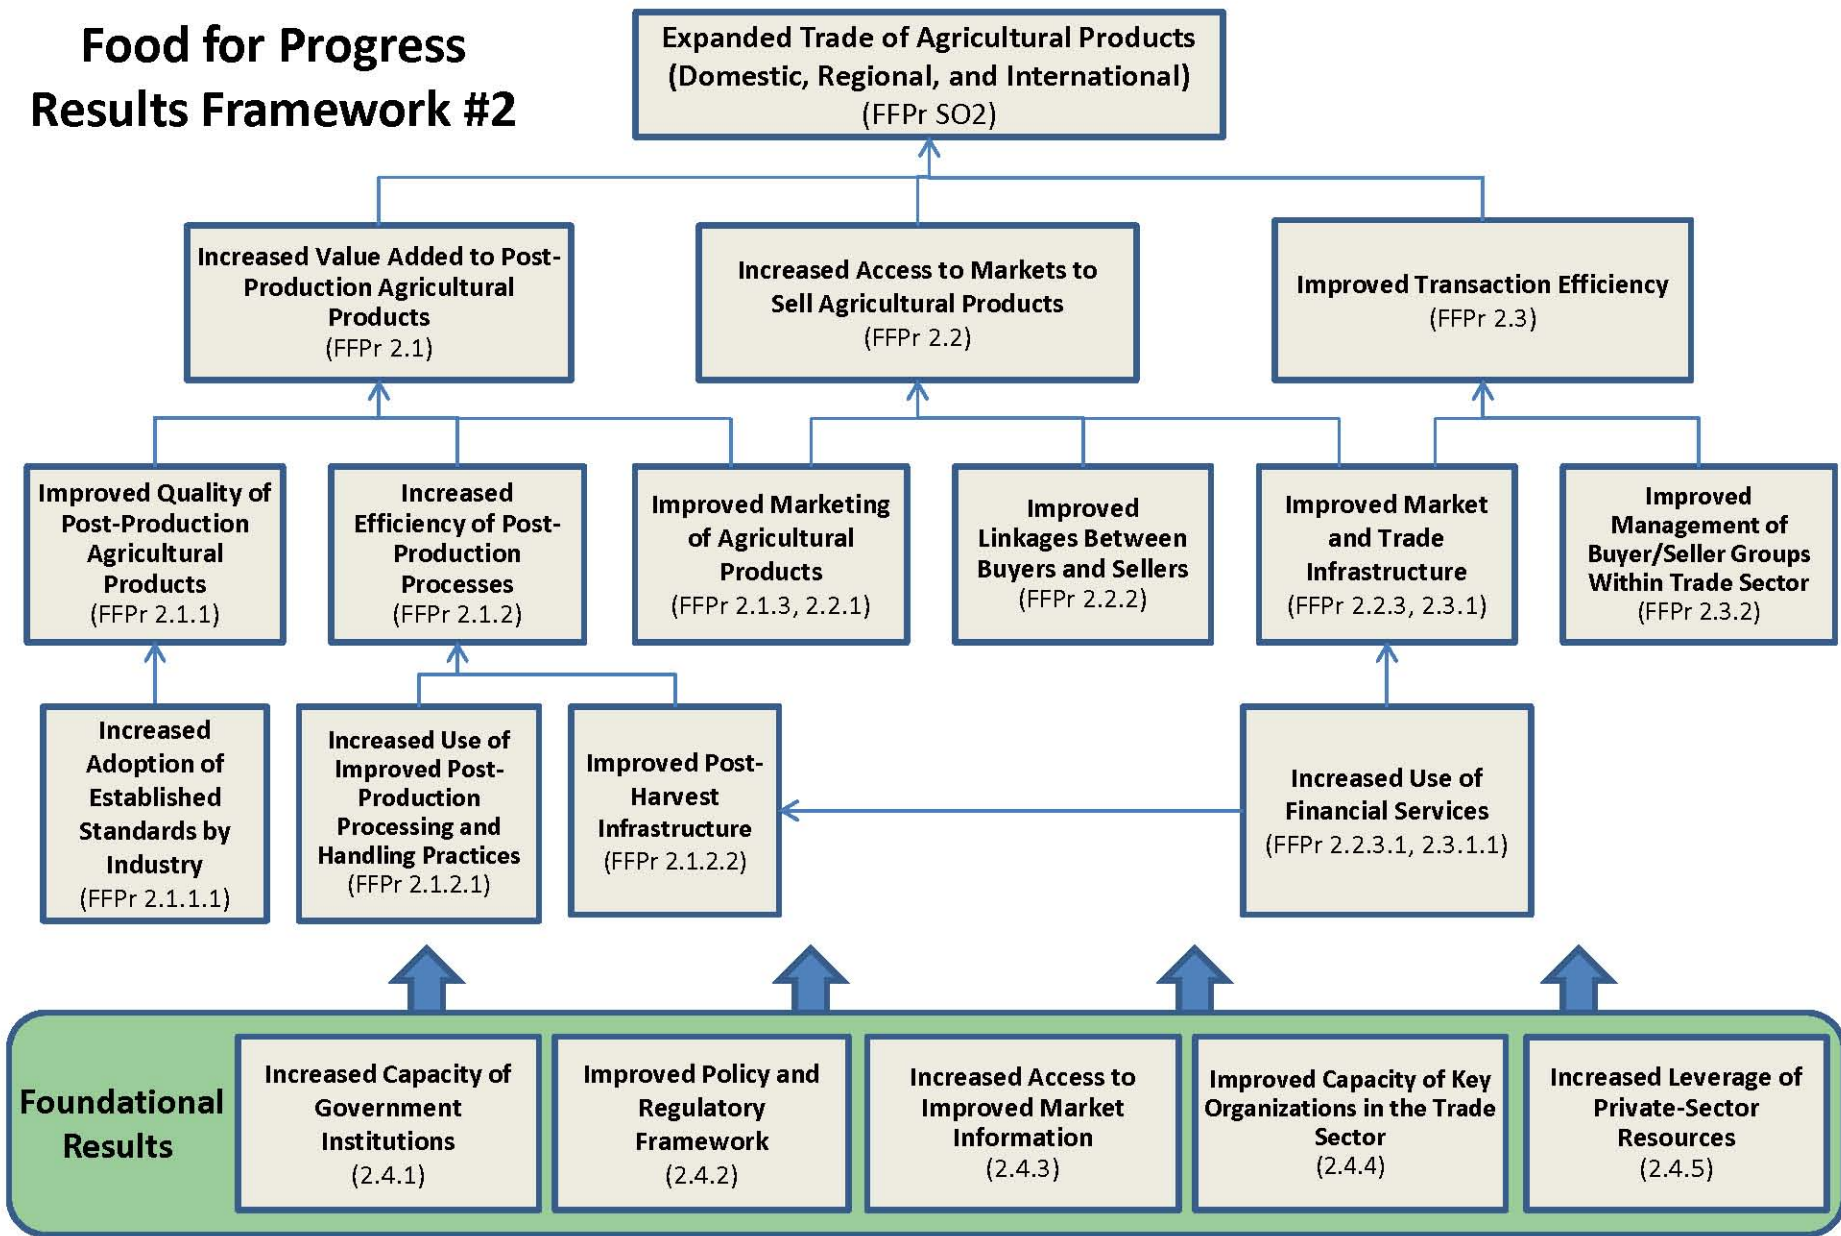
Food for Progress
Results Framework #2

Expanded Trade of Agricultural Products (Domestic, Regional, and International) (FFPr SO2)

Increased Value Added to Post-Production Agricultural Products (FFPr 2.1)

Increased Access to Markets to Sell Agricultural Products (FFPr 2.2)

Improved Transaction Efficiency (FFPr 2.3)

Improved Quality of Post-Production Agricultural Products (FFPr 2.1.1)

Increased Efficiency of Post-Production Processes (FFPr 2.1.2)

Improved Marketing of Agricultural Products (FFPr 2.1.3, 2.2.1)

Improved Linkages Between Buyers and Sellers (FFPr 2.2.2)

Improved Market and Trade Infrastructure (FFPr 2.2.3, 2.3.1)

Improved Management of Buyer/Seller Groups Within Trade Sector (FFPr 2.3.2)

Increased Adoption of Established Standards by Industry (FFPr 2.1.1.1)

Increased Use of Improved Post-Production Processing and Handling Practices (FFPr 2.1.2.1)

Improved Post-Harvest Infrastructure (FFPr 2.1.2.2)

Increased Use of Financial Services (FFPr 2.2.3.1, 2.3.1.1)

Foundational Results

Increased Capacity of Government Institutions (2.4.1)

Improved Policy and Regulatory Framework (2.4.2)

Increased Access to Improved Market Information (2.4.3)

Improved Capacity of Key Organizations in the Trade Sector (2.4.4)

Increased Leverage of Private-Sector Resources (2.4.5)